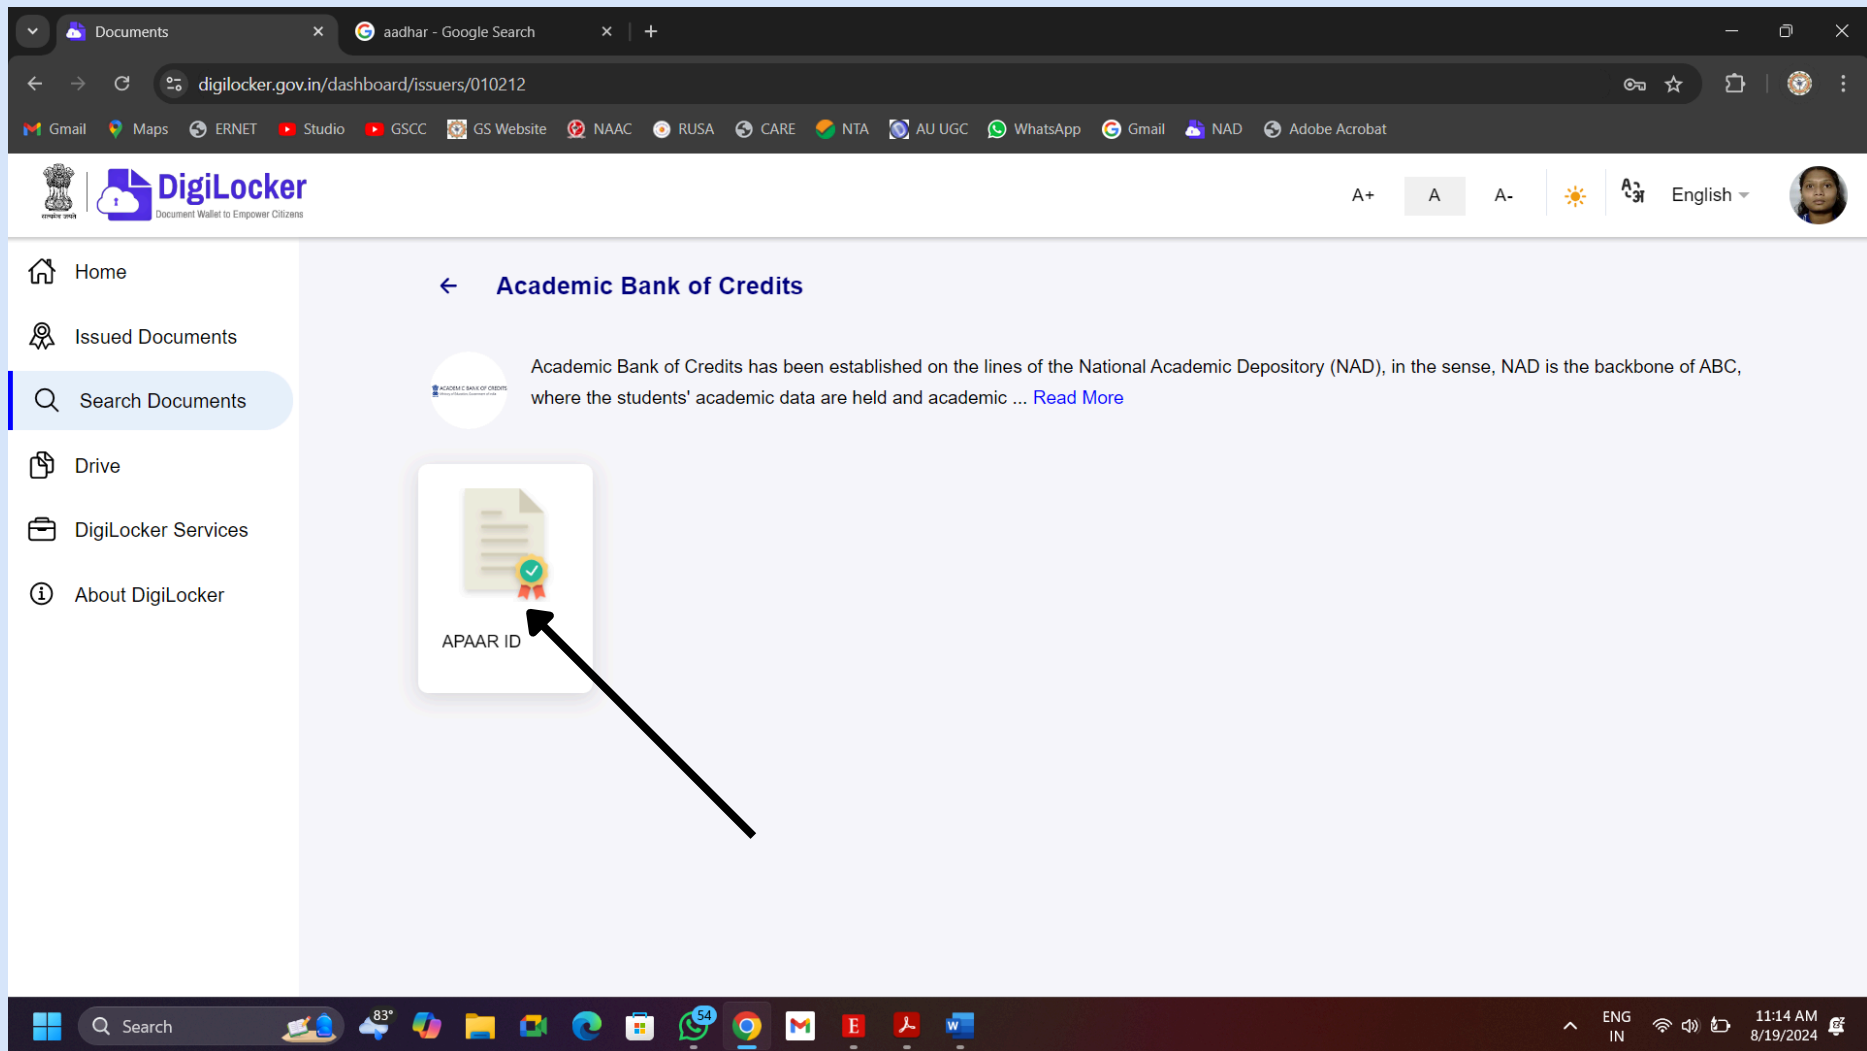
Documents
aadhar - Google Search
digilocker.gov.in/dashboard/issuers/010212

Gmail Maps ERNET Studio GSCC GS Website NAAC RUSA CARE NTA AU UGC WhatsApp Gmail NAD Adobe Acrobat

DigiLocker
Document Wallet to Empower Citizens

A+ A A- English

Home
Issued Documents
Search Documents
Drive
DigiLocker Services
About DigiLocker

Academic Bank of Credits

Academic Bank of Credits has been established on the lines of the National Academic Depository (NAD), in the sense, NAD is the backbone of ABC, where the students' academic data are held and academic ... Read More

APAAR ID

Search
83°
54
ENG IN
11:14 AM
8/19/2024